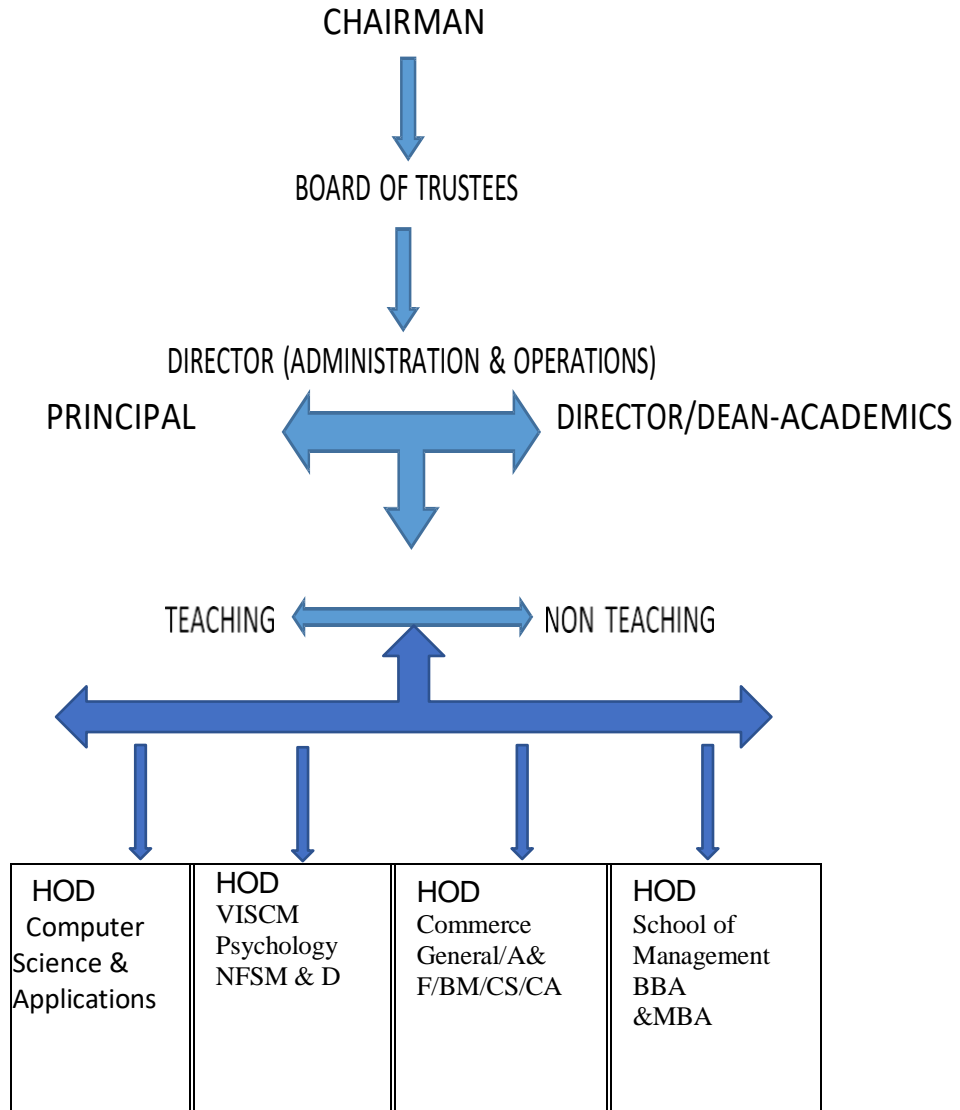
CHAIRMAN

BOARD OF TRUSTEES

DIRECTOR (ADMINISTRATION & OPERATIONS)

PRINCIPAL

DIRECTOR/DEAN-ACADEMICS

TEACHING

NON TEACHING

HOD
Computer Science & Applications

HOD
VISCM
Psychology
NFSM & D

HOD
Commerce
General/A&F/BM/CS/CA

HOD
School of Management
BBA
&MBA